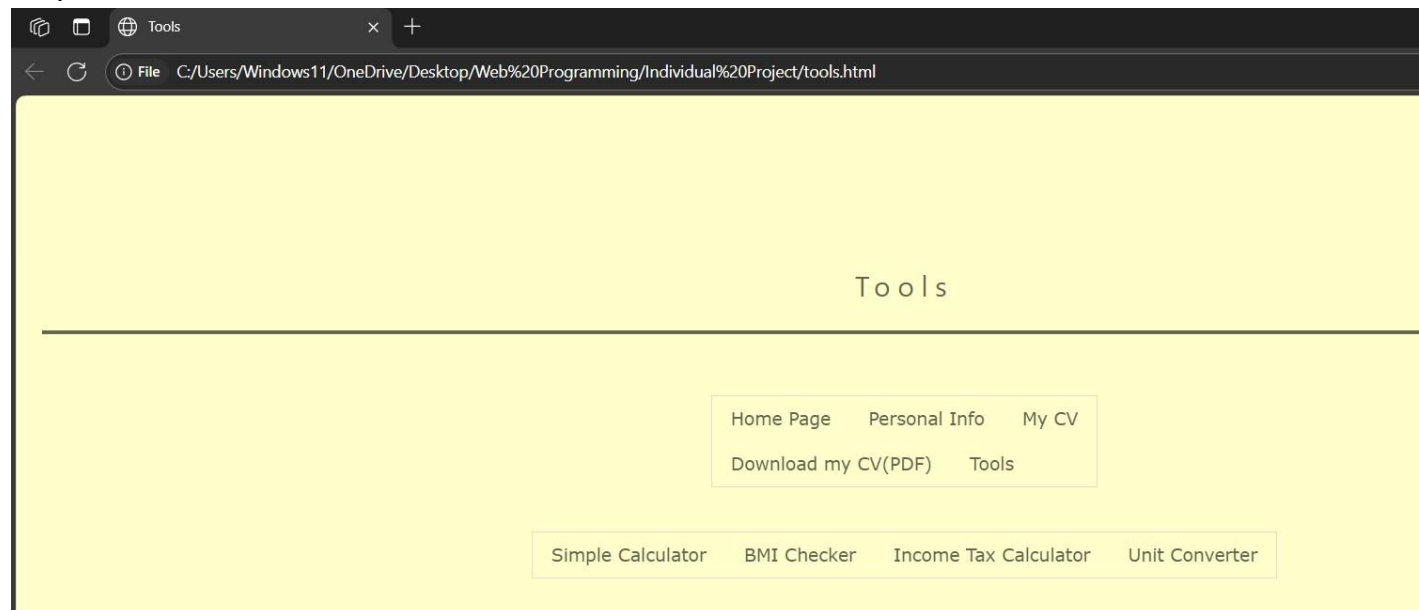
Tools × +

File C:/Users/Windows11/OneDrive/Desktop/Web%20Programming/Individual%20Project/tools.html

Tools

Home Page Personal Info My CV
Download my CV(PDF) Tools

Simple Calculator BMI Checker Income Tax Calculator Unit Converter